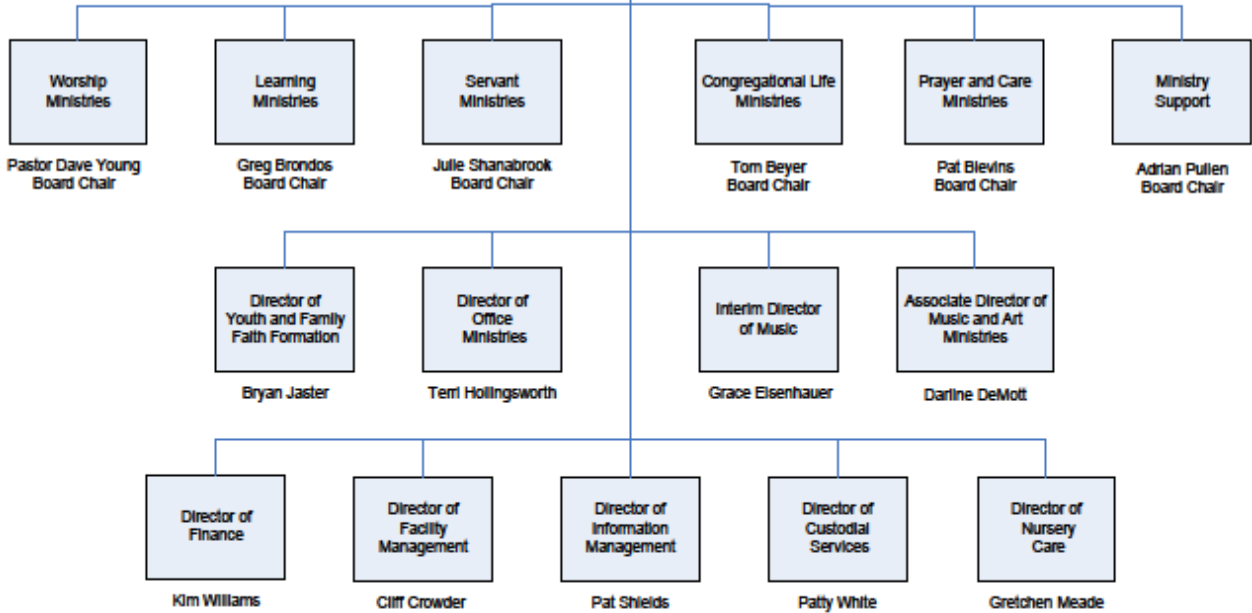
Worship Ministries

Pastor Dave Young Board Chair

Learning Ministries

Greg Brondos Board Chair

Servant Ministries

Julie Shanabrook Board Chair

Congregational Life Ministries

Tom Beyer Board Chair

Prayer and Care Ministries

Pat Blevins Board Chair

Ministry Support

Adrian Pullen Board Chair

Director of Youth and Family Faith Formation

Bryan Jaster

Director of Office Ministries

Terri Hollingsworth

Interim Director of Music

Grace Eisenhauer

Associate Director of Music and Art Ministries

Darline DeMott

Director of Finance

Kim Williams

Director of Facility Management

Cliff Crowder

Director of Information Management

Pat Shields

Director of Custodial Services

Patty White

Director of Nursery Care

Gretchen Meade